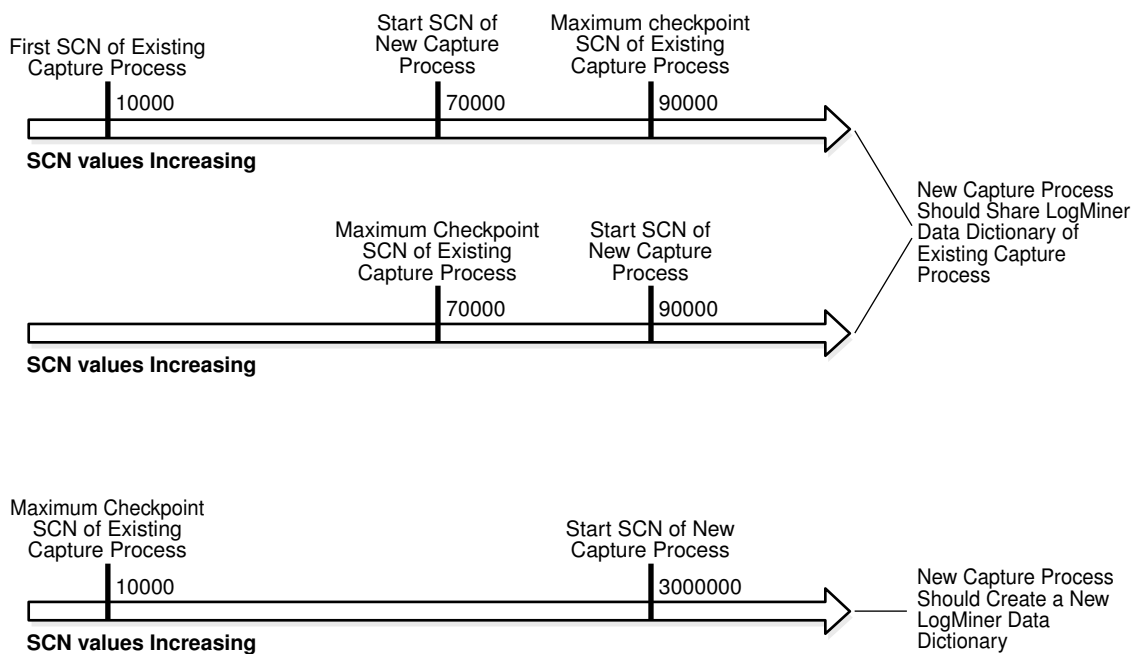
First SCN of Existing Capture Process

Start SCN of New Capture Process

Maximum checkpoint SCN of Existing Capture Process

10000

70000

90000

SCN values Increasing

New Capture Process Should Share LogMiner Data Dictionary of Existing Capture Process

Maximum Checkpoint SCN of Existing Capture Process

Start SCN of New Capture Process

70000

90000

SCN values Increasing

Maximum Checkpoint SCN of Existing Capture Process

Start SCN of New Capture Process

10000

3000000

SCN values Increasing

New Capture Process Should Create a New LogMiner Data Dictionary